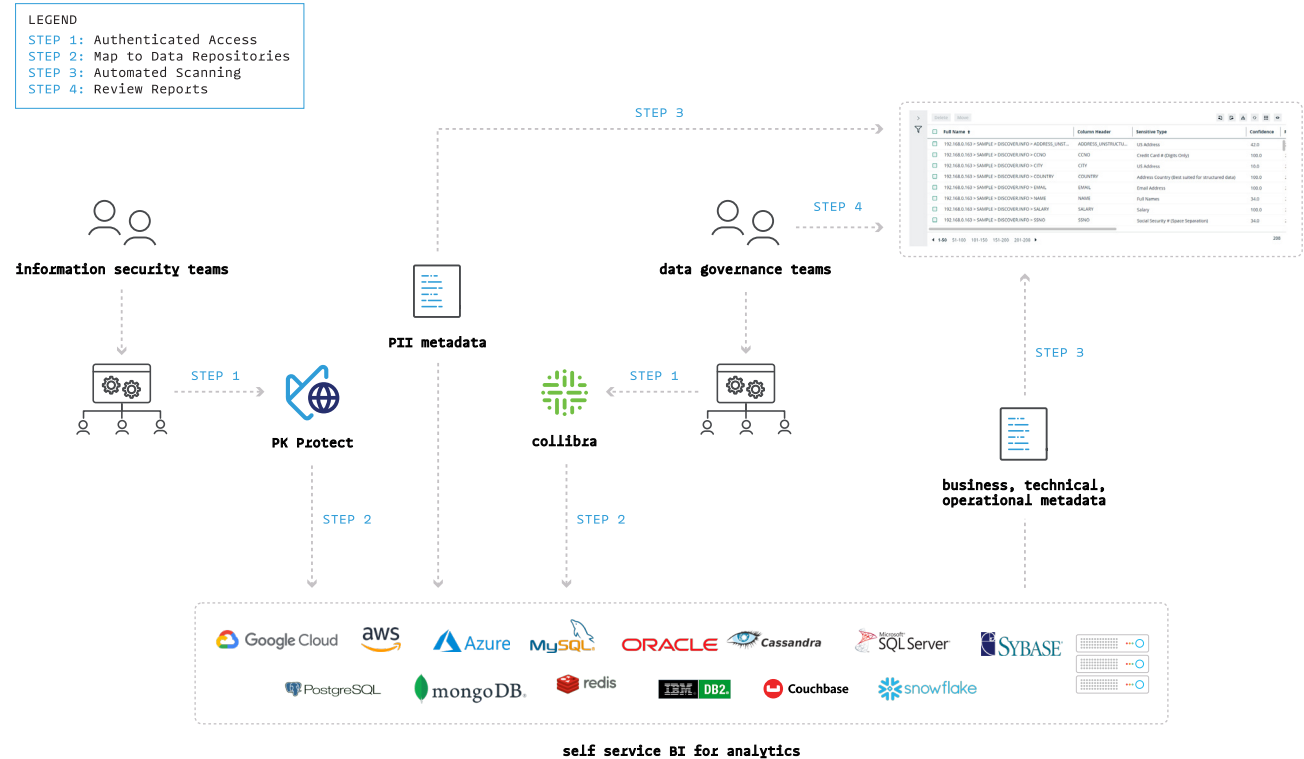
LEGEND
STEP 1: Authenticated Access
STEP 2: Map to Data Repositories
STEP 3: Automated Scanning
STEP 4: Review Reports

STEP 3

| Full Name | Column Header | Sensitive Type | Confidence |
|---|---|---|---|
| 192.168.0.163 > SAMPLE > DISCOVER.INFO > ADDRESS_UNST... | ADDRESS_UNSTRUCTU... | US Address | 42.0 |
| 192.168.0.163 > SAMPLE > DISCOVER.INFO > CCNO | CCNO | Credit Card # (Digits Only) | 100.0 |
| 192.168.0.163 > SAMPLE > DISCOVER.INFO > CITY | CITY | US Address | 10.0 |
| 192.168.0.163 > SAMPLE > DISCOVER.INFO > COUNTRY | COUNTRY | Address Country (Best suited for structured data) | 100.0 |
| 192.168.0.163 > SAMPLE > DISCOVER.INFO > EMAIL | EMAIL | Email Address | 100.0 |
| 192.168.0.163 > SAMPLE > DISCOVER.INFO > NAME | NAME | Full Names | 34.0 |
| 192.168.0.163 > SAMPLE > DISCOVER.INFO > SALARY | SALARY | Salary | 100.0 |
| 192.168.0.163 > SAMPLE > DISCOVER.INFO > SSNO | SSNO | Social Security # (Space Separation) | 34.0 |

1-50 51-100 101-150 151-200 201-250 250

information security teams

STEP 4

data governance teams

PII metadata

STEP 1

PK Protect

collibra

STEP 1

STEP 3

business, technical, operational metadata

STEP 2

STEP 2

Google Cloud aws Azure MySQL ORACLE Cassandra Microsoft SQL Server SYBASE
PostgreSQL mongoDB. redis IBM DB2. Couchbase snowflake

self service BI for analytics